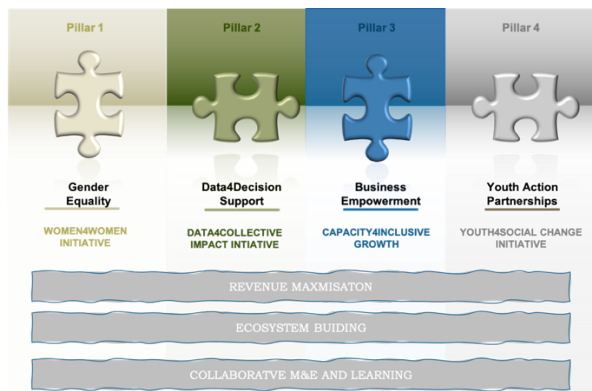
Pillar 1

Pillar 2

Pillar 3

Pillar 4

Gender Equality

WOMEN4WOMEN INITIATIVE

Data4Decision Support

DATA4COLLECTIVE IMPACT INITIATIVE

Business Empowerment

CAPACITY4INCLUSIVE GROWTH

Youth Action Partnerships

YOUTH4SOCIAL CHANGE INITIATIVE

REVENUE MAXMISATON

ECOSYSTEM BUIDING

COLLABORATVE M&E AND LEARNING